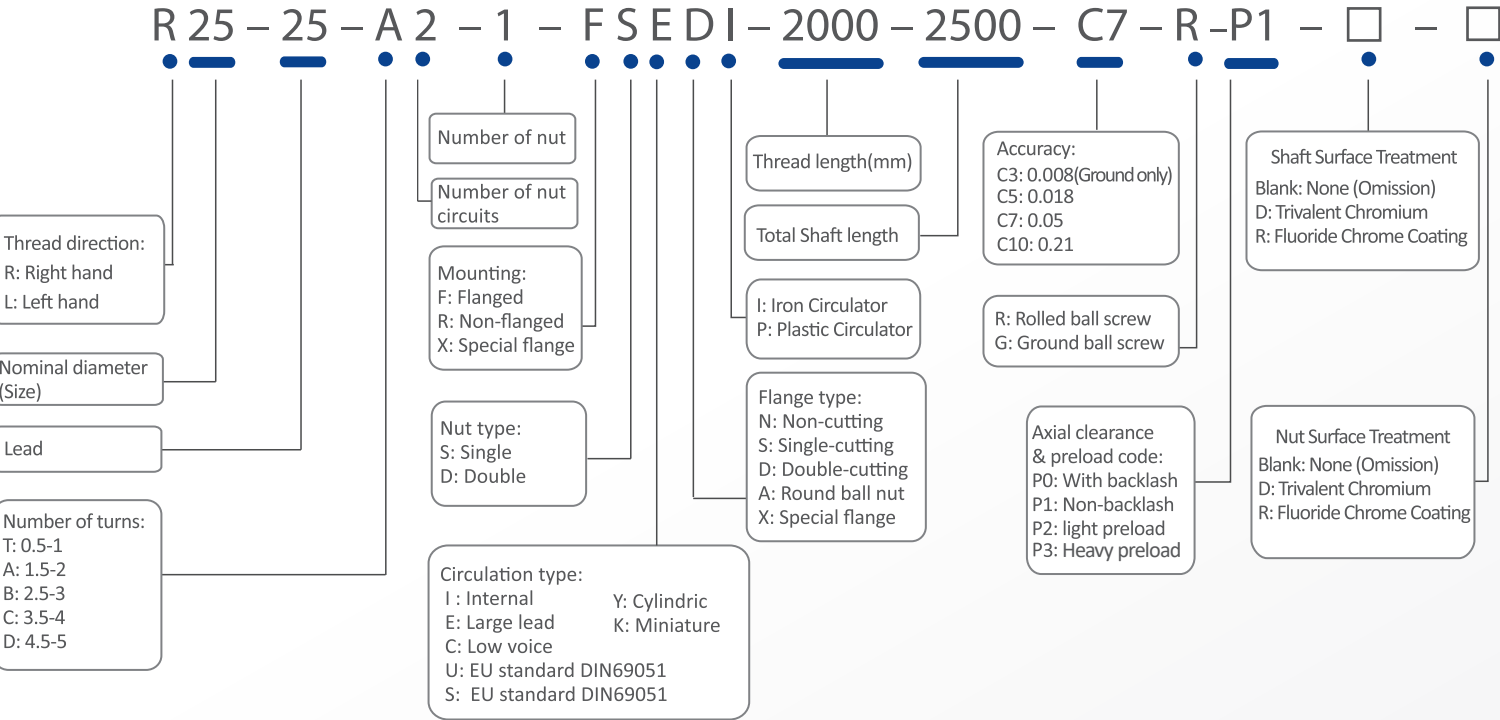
R 25 – 25 – A 2 – 1 – F S E D I – 2000 – 2500 – C7 – R – P1 – □ – □

Thread direction:
R: Right hand
L: Left hand

Nominal diameter
(Size)

Lead

Number of turns:
T: 0.5-1
A: 1.5-2
B: 2.5-3
C: 3.5-4
D: 4.5-5

Number of nut

Number of nut circuits

Mounting:
F: Flanged
R: Non-flanged
X: Special flange

Nut type:
S: Single
D: Double

Circulation type:
I : Internal
E: Large lead
C: Low voice
U: EU standard DIN69051
S: EU standard DIN69051
Y: Cylindric
K: Miniature

Thread length(mm)

Total Shaft length

I: Iron Circulator
P: Plastic Circulator

Flange type:
N: Non-cutting
S: Single-cutting
D: Double-cutting
A: Round ball nut
X: Special flange

Accuracy:
C3: 0.008(Ground only)
C5: 0.018
C7: 0.05
C10: 0.21

R: Rolled ball screw
G: Ground ball screw

Axial clearance & preload code:
P0: With backlash
P1: Non-backlash
P2: light preload
P3: Heavy preload

Shaft Surface Treatment
Blank: None (Omission)
D: Trivalent Chromium
R: Fluoride Chrome Coating

Nut Surface Treatment
Blank: None (Omission)
D: Trivalent Chromium
R: Fluoride Chrome Coating